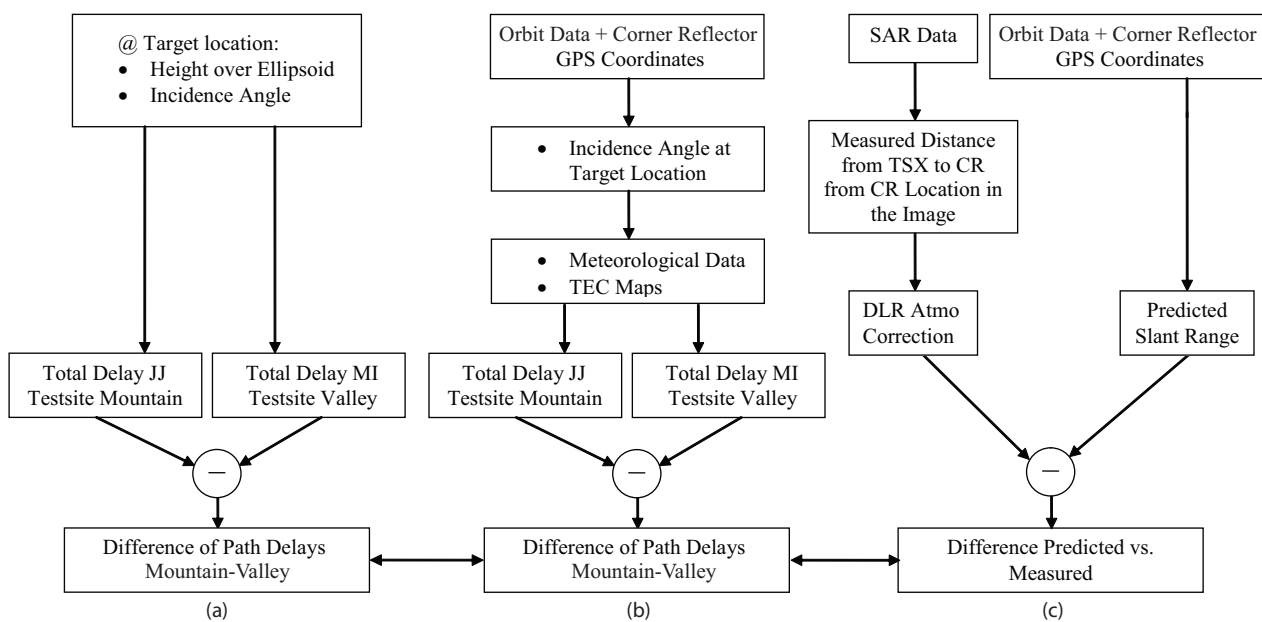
@ Target location:
• Height over Ellipsoid
• Incidence Angle

Total Delay JJ Testsite Mountain

Total Delay MI Testsite Valley

—

Difference of Path Delays Mountain-Valley

(a)

Orbit Data + Corner Reflector GPS Coordinates

• Incidence Angle at Target Location

• Meteorological Data
• TEC Maps

Total Delay JJ Testsite Mountain

Total Delay MI Testsite Valley

—

Difference of Path Delays Mountain-Valley

(b)

SAR Data

Orbit Data + Corner Reflector GPS Coordinates

Measured Distance from TSX to CR from CR Location in the Image

DLR Atmo Correction

Predicted Slant Range

—

Difference Predicted vs. Measured

(c)